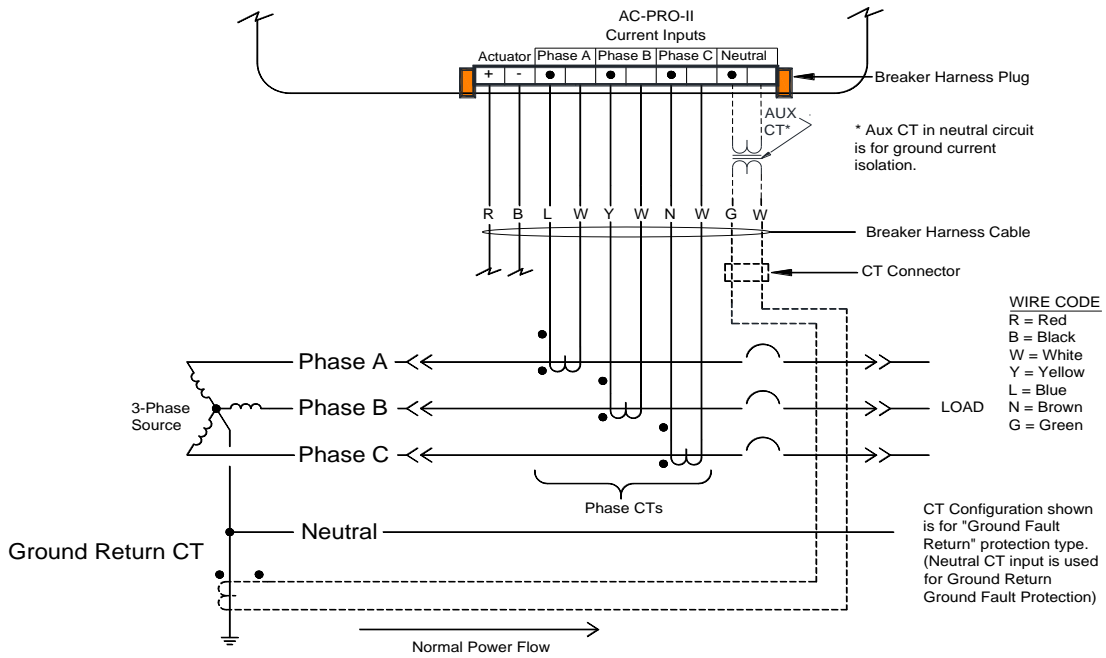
AC-PRO-II
Current Inputs

Actuator | Phase A | Phase B | Phase C | Neutral

+ -

Breaker Harness Plug

AUX CT*

* Aux CT in neutral circuit is for ground current isolation.

R B L W Y W N W G W

Breaker Harness Cable

CT Connector

WIRE CODE
R = Red
B = Black
W = White
Y = Yellow
L = Blue
N = Brown
G = Green

3-Phase Source

Phase A

Phase B

Phase C

LOAD

Phase CTs

Neutral

Ground Return CT

CT Configuration shown is for "Ground Fault Return" protection type. (Neutral CT input is used for Ground Return Ground Fault Protection)

Normal Power Flow